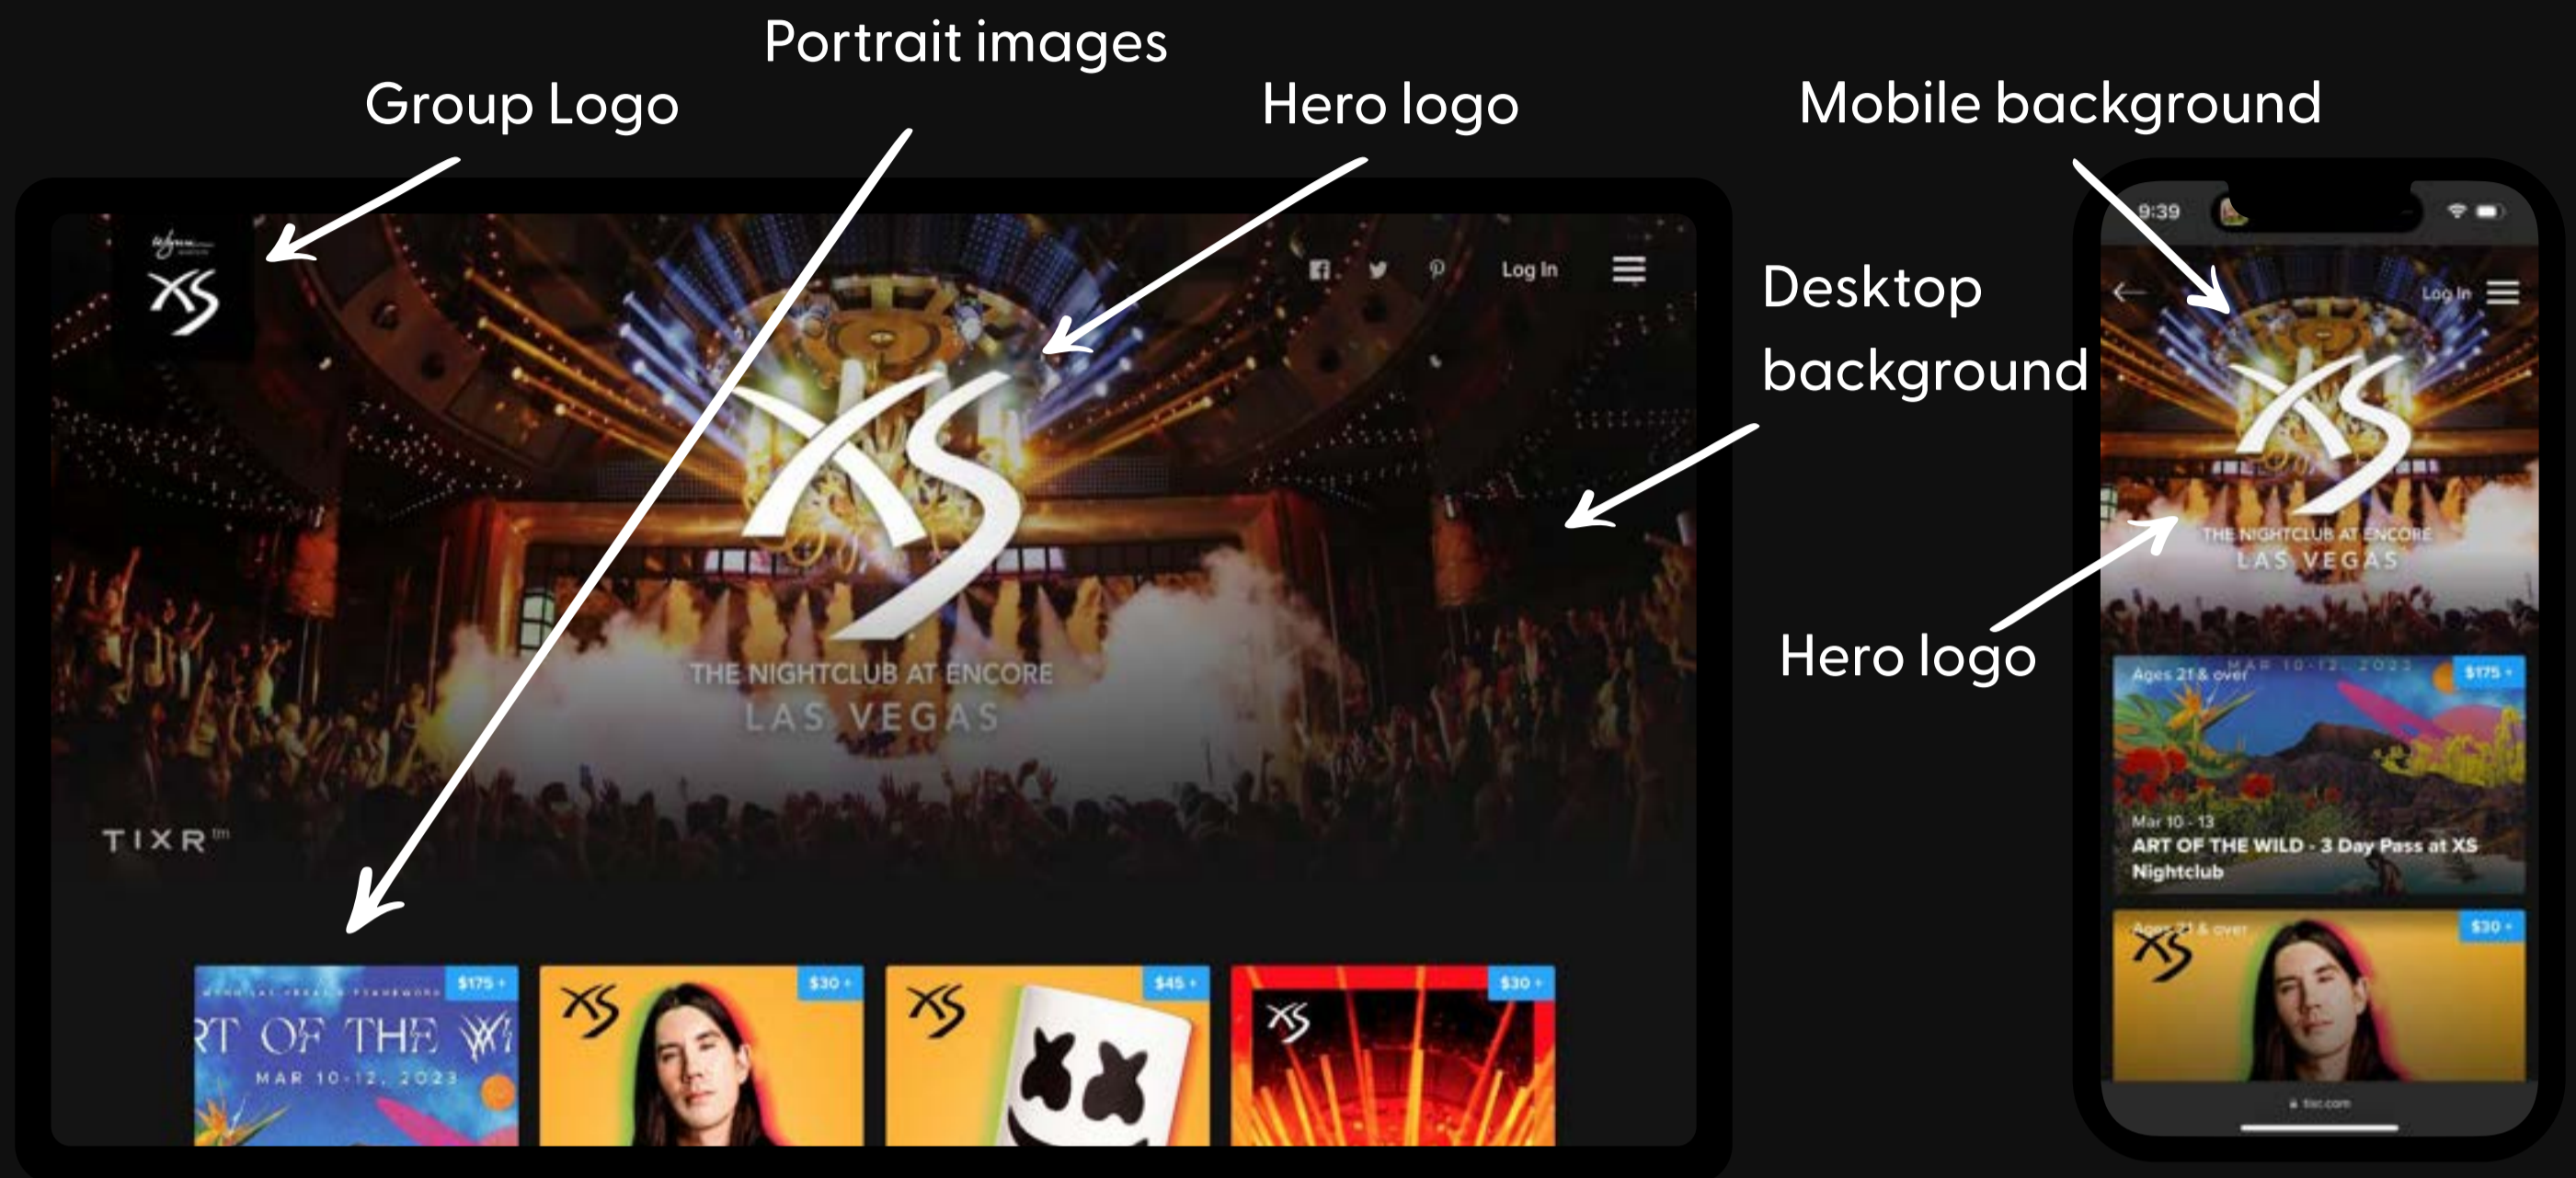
Portrait images

Group Logo

Hero logo

Mobile background

Wynn

XS

Log In

XS

THE NIGHTCLUB AT ENCORE

LAS VEGAS

TIXR™

Desktop background

$175 +

RT OF THE WI

MAR 10-12, 2023

XS $30 +

XS $45 +

XS $30 +

9:39

Log In

XS

THE NIGHTCLUB AT ENCORE

LAS VEGAS

Hero logo

Ages 21 & over

$175 +

Mar 10 - 13

ART OF THE WILD - 3 Day Pass at XS Nightclub

Ages 21 & over

$30 +

XS

tixr.com